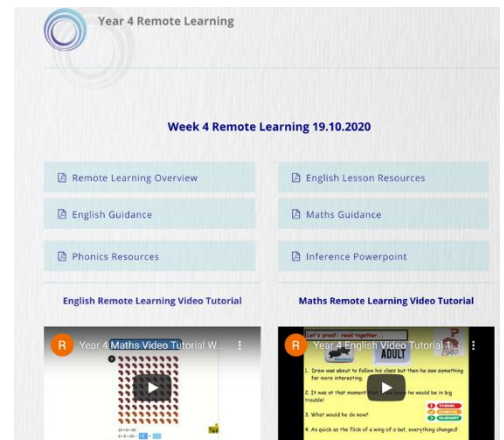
Year 4 Remote Learning

Week 4 Remote Learning 19.10.2020

Remote Learning Overview

English Lesson Resources

English Guidance

Maths Guidance

Phonics Resources

Inference Powerpoint

English Remote Learning Video Tutorial

Maths Remote Learning Video Tutorial

R Year 4 Maths Video Tutorial W...

R Year 4 English Video Tutorial 1...

Let's proof - read together

ADULT

1. Drew was about to follow his class but then he saw something far more interesting.

2. It was at that moment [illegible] he would be in big trouble!

3. What would he do now?

4. As quick as the flick of a wing of a bat, everything changed!